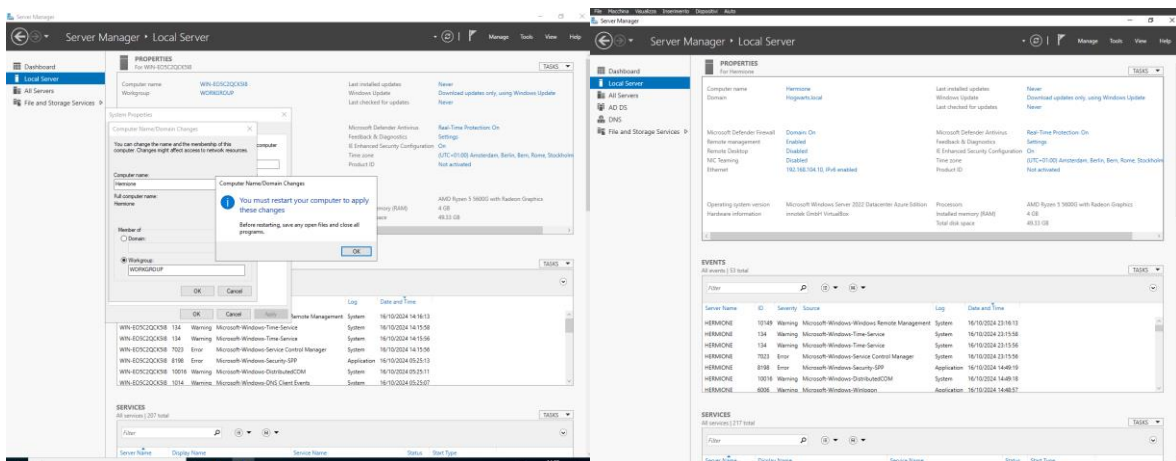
Server Manager

Server Manager • Local Server

Manage Tools View Help

Dashboard
Local Server
All Servers
File and Storage Services

PROPERTIES
For WIN-EOSC2QCK5I8

TASKS

Computer name WIN-EOSC2QCK5I8
Workgroup WORKGROUP

Last installed updates Never
Windows Update Download updates only, using Windows Update
Last checked for updates Never

System Properties

Computer Name/Domain Changes

You can change the name and the membership of this computer. Changes might affect access to network resources.

Computer name:
Hermione

Full computer name:
Hermione

Member of
Domain:

Workgroup:
WORKGROUP

OK Cancel

OK Cancel Apply

Microsoft Defender Antivirus Real-Time Protection: On
Feedback & Diagnostics Settings
IE Enhanced Security Configuration On
Time zone (UTC+01:00) Amsterdam, Berlin, Bern, Rome, Stockholm
Product ID Not activated

Computer Name/Domain Changes

You must restart your computer to apply these changes

Before restarting, save any open files and close all programs.

OK

AMD Ryzen 5 5600X with Radeon Graphics
4 GB
49.33 GB

TASKS

| | | | | Log | Date and Time |
|---|---|---|---|---|---|
| | | | Remote Management | System | 16/10/2024 14:16:13 |
| WIN-EOSC2QCK5I8 | 134 | Warning | Microsoft-Windows-Time-Service | System | 16/10/2024 14:15:58 |
| WIN-EOSC2QCK5I8 | 134 | Warning | Microsoft-Windows-Time-Service | System | 16/10/2024 14:15:56 |
| WIN-EOSC2QCK5I8 | 7023 | Error | Microsoft-Windows-Service Control Manager | System | 16/10/2024 14:15:56 |
| WIN-EOSC2QCK5I8 | 8198 | Error | Microsoft-Windows-Security-SPP | Application | 16/10/2024 05:25:13 |
| WIN-EOSC2QCK5I8 | 10016 | Warning | Microsoft-Windows-DistributedCOM | System | 16/10/2024 05:25:11 |
| WIN-EOSC2QCK5I8 | 1014 | Warning | Microsoft-Windows-DNS Client Events | System | 16/10/2024 05:25:07 |

SERVICES
All services | 207 total

TASKS

Filter

Server Name Display Name Service Name Status Start Type

File Macchina Visualizza Inserimento Dispositivi Aiuto
Server Manager

Server Manager • Local Server

Manage Tools View Help

Dashboard
Local Server
All Servers
AD DS
DNS
File and Storage Services

PROPERTIES
For Hermione

TASKS

Computer name Hermione
Domain Hogwarts.local

Last installed updates Never
Windows Update Download updates only, using Windows Update
Last checked for updates Never

Microsoft Defender Firewall Domain: On
Remote management Enabled
Remote Desktop Disabled
NIC Teaming Disabled
Ethernet 192.168.104.10, IPv6 enabled

Microsoft Defender Antivirus Real-Time Protection: On
Feedback & Diagnostics Settings
IE Enhanced Security Configuration On
Time zone (UTC+01:00) Amsterdam, Berlin, Bern, Rome, Stockholm
Product ID Not activated

Operating system version Microsoft Windows Server 2022 Datacenter Azure Edition
Hardware information innotek GmbH VirtualBox

Processors AMD Ryzen 5 5600X with Radeon Graphics
Installed memory (RAM) 4 GB
Total disk space 49.33 GB

EVENTS
All events | 53 total

TASKS

Filter

| Server Name | ID | Severity | Source | Log | Date and Time |
|---|---|---|---|---|---|
| HERMIONE | 10149 | Warning | Microsoft-Windows-Windows Remote Management | System | 16/10/2024 23:16:13 |
| HERMIONE | 134 | Warning | Microsoft-Windows-Time-Service | System | 16/10/2024 23:15:58 |
| HERMIONE | 134 | Warning | Microsoft-Windows-Time-Service | System | 16/10/2024 23:15:56 |
| HERMIONE | 7023 | Error | Microsoft-Windows-Service Control Manager | System | 16/10/2024 23:15:56 |
| HERMIONE | 8198 | Error | Microsoft-Windows-Security-SPP | Application | 16/10/2024 14:49:19 |
| HERMIONE | 10016 | Warning | Microsoft-Windows-DistributedCOM | System | 16/10/2024 14:49:18 |
| HERMIONE | 6006 | Warning | Microsoft-Windows-Winlogon | Application | 16/10/2024 14:48:57 |

SERVICES
All services | 217 total

TASKS

Filter

Server Name Display Name Service Name Status Start Type